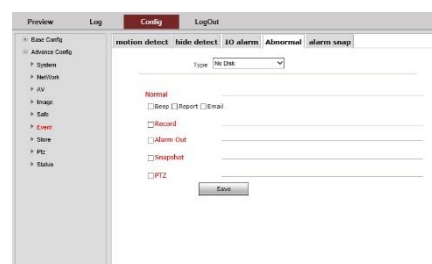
Preview Log Config LogOut

Base Config
Advance Config
System
NetWork
AV
Image
Safe
Event
Store
Ptz
Status

motion detect | hide detect | IO alarm | Abnormal | alarm snap

Type No Disk

Normal
Beep Report Email
Record
Alarm Out
Snapshot
PTZ

Save